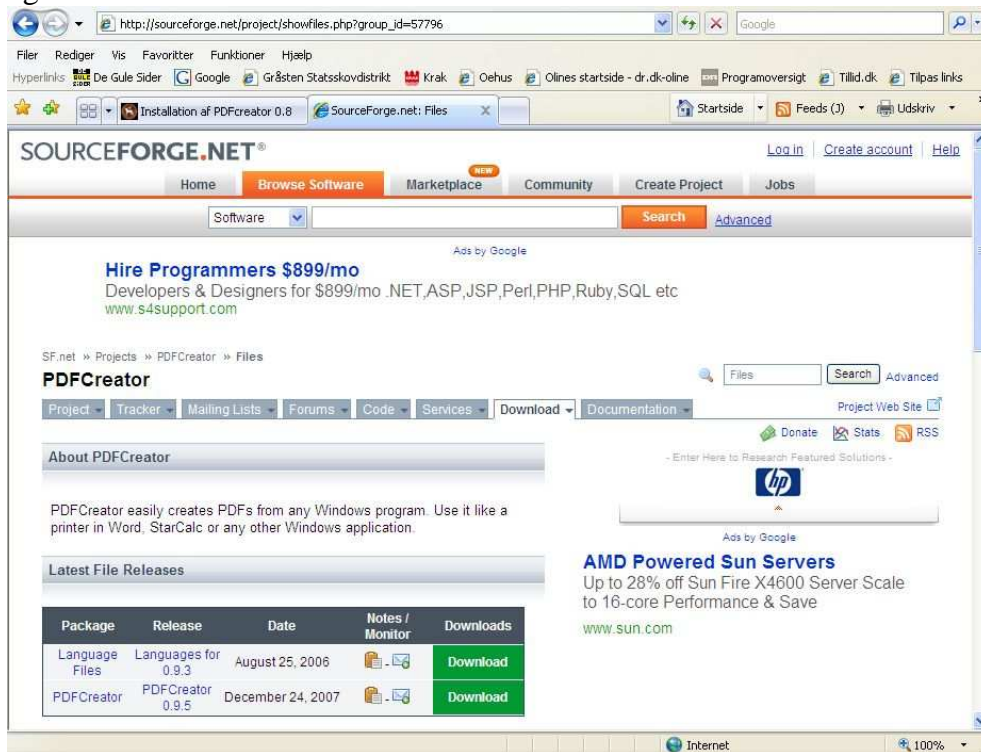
http://sourceforge.net/project/showfiles.php?group_id=57796

Google

Filer Rediger Vis Favoritter Funktioner Hjælp

Hyperlinks De Gule Sider Google Gråsten Statsskovdistrikt Krak Oehus Olines startside - dr.dk-oline Programoversigt Tillid.dk Tilpas links

Installation af PDFcreator 0.8 SourceForge.net: Files

Startside Feeds (J) Udskriv

SOURCEFORGE.NET®

Log in Create account Help

Home Browse Software NEW Marketplace Community Create Project Jobs

Software Search Advanced

Ads by Google

Hire Programmers $899/mo

Developers & Designers for $899/mo .NET,ASP,JSP,Perl,PHP,Ruby,SQL etc

www.s4support.com

SF.net » Projects » PDFCreator » Files

PDFCreator

Files Search Advanced

Project Tracker Mailing Lists Forums Code Services Download Documentation

Project Web Site

Donate Stats RSS

About PDFCreator

PDFCreator easily creates PDFs from any Windows program. Use it like a printer in Word, StarCalc or any other Windows application.

- Enter Here to Research Featured Solutions -

Ads by Google

AMD Powered Sun Servers

Up to 28% off Sun Fire X4600 Server Scale to 16-core Performance & Save

www.sun.com

Latest File Releases

| Package | Release | Date | Notes / Monitor | Downloads |
|---|---|---|---|---|
| Language Files | Languages for 0.9.3 | August 25, 2006 | | Download |
| PDFCreator | PDFCreator 0.9.5 | December 24, 2007 | | Download |

Internet 100%